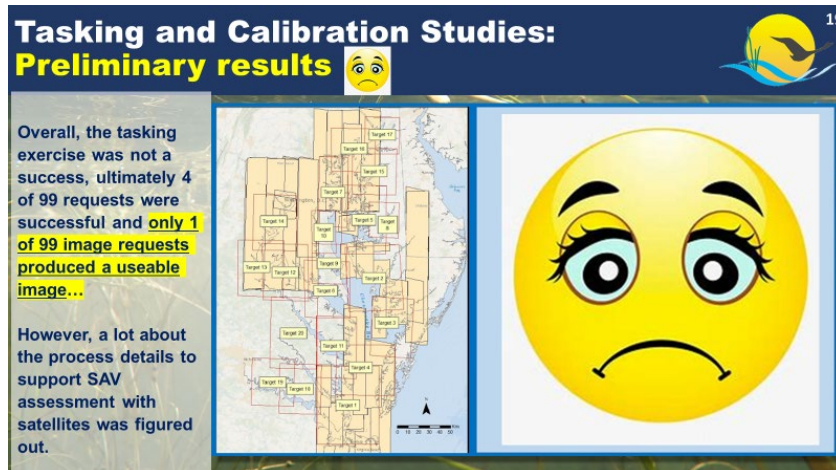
Tasking and Calibration Studies:
Preliminary results

19

Overall, the tasking exercise was not a success, ultimately 4 of 99 requests were successful and only 1 of 99 image requests produced a useable image…

However, a lot about the process details to support SAV assessment with satellites was figured out.

Target 17
Target 16
Target 15
Target 7
Target 14
Target 5
Target 8
Target 10
Target 9
Target 13
Target 12
Target 2
Target 6
Target 3
Target 20
Target 11
Target 4
Target 19
Target 18
Target 1

0 10 20 30 40 50